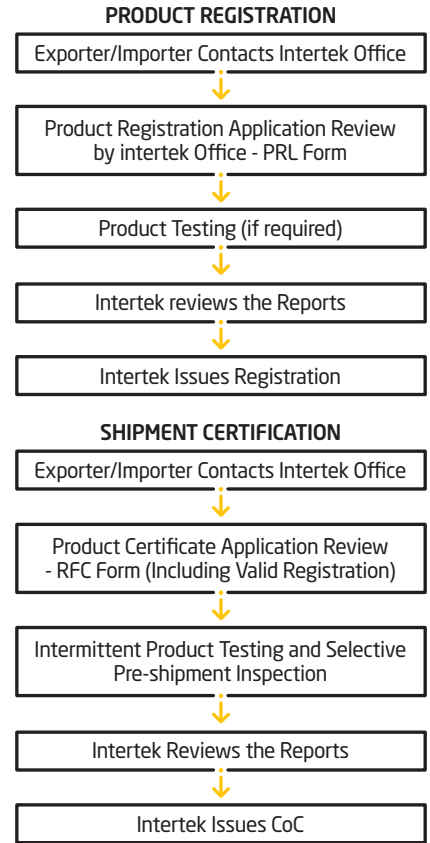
PRODUCT REGISTRATION

Exporter/Importer Contacts Intertek Office

Product Registration Application Review by intertek Office - PRL Form

Product Testing (if required)

Intertek reviews the Reports

Intertek Issues Registration

SHIPMENT CERTIFICATION

Exporter/Importer Contacts Intertek Office

Product Certificate Application Review - RFC Form (Including Valid Registration)

Intermittent Product Testing and Selective Pre-shipment Inspection

Intertek Reviews the Reports

Intertek Issues CoC